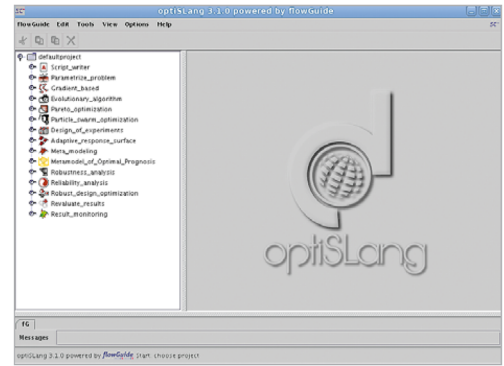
optiSLang 3.1.0 powered by flowGuide

flowGuide Edit Tools View Options Help

defaultproject
Script_writer
Parametrize_problem
Gradient_based
Evolutionary_algorithm
Pareto_optimization
Particle_swarm_optimization
Design_of_experiments
Adaptive_responce_surface
Meta_modeling
Metamodel_of_Optimal_Prognosis
Robustness_analysis
Reliability_analysis
Robust_design_optimization
Revaluate_results
Result_monitoring

optiSLang

FG

Messages

optiSLang 3.1.0 powered by flowGuide Start: choose project